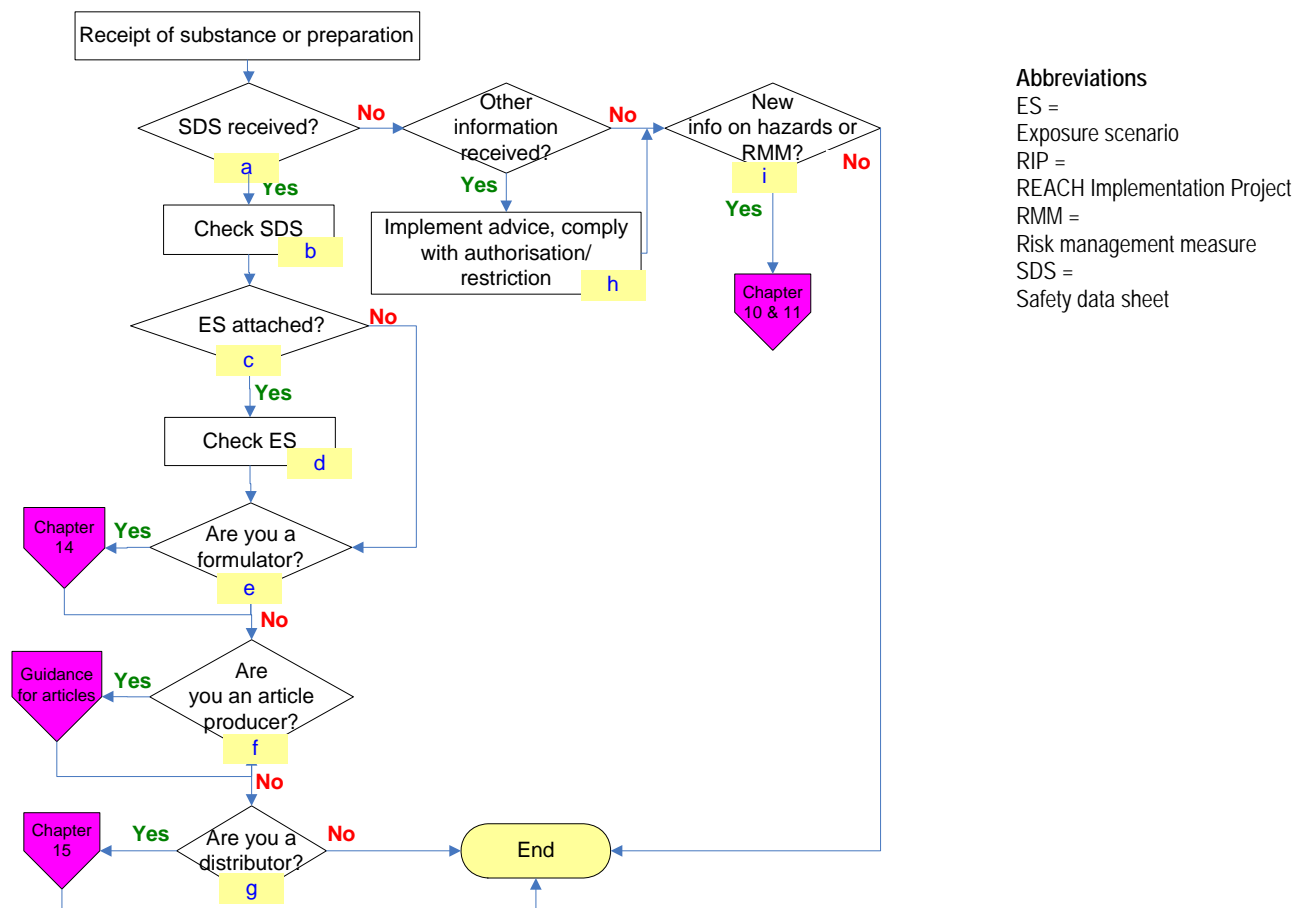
Receipt of substance or preparation

SDS received?
a
No
Yes

Other information received?
No
Yes

New info on hazards or RMM?
i
No
Yes

Chapter 10 & 11

Implement advice, comply with authorisation/ restriction
h

Check SDS
b

ES attached?
c
No
Yes

Check ES
d

Chapter 14
Yes
Are you a formulator?
e
No

Guidance for articles
Yes
Are you an article producer?
f
No

Chapter 15
Yes
Are you a distributor?
g
No

End

Abbreviations
ES = Exposure scenario
RIP = REACH Implementation Project
RMM = Risk management measure
SDS = Safety data sheet